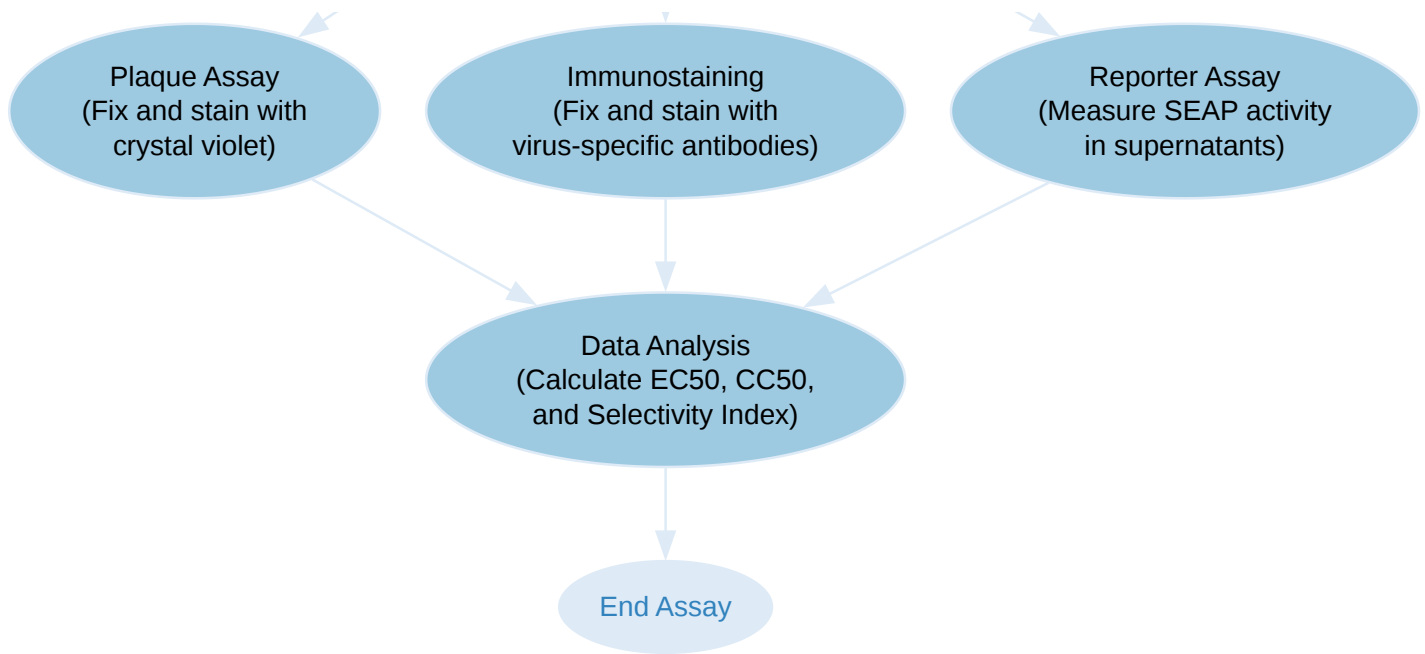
Plaque Assay
(Fix and stain with crystal violet)

Immunostaining
(Fix and stain with virus-specific antibodies)

Reporter Assay
(Measure SEAP activity in supernatants)

Data Analysis
(Calculate EC50, CC50, and Selectivity Index)

End Assay